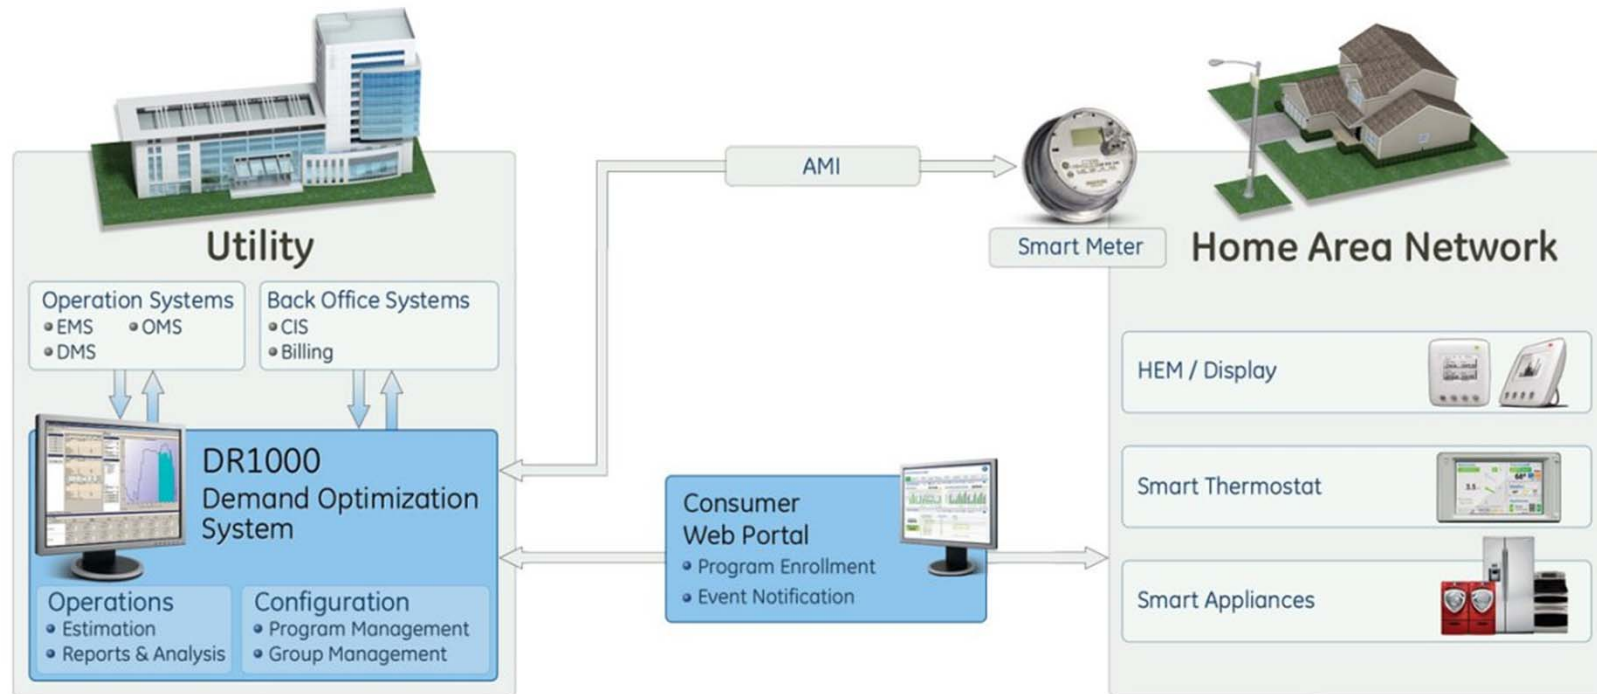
Utility

Operation Systems
• EMS • OMS
• DMS

Back Office Systems
• CIS
• Billing

DR1000
Demand Optimization System

Operations
• Estimation
• Reports & Analysis

Configuration
• Program Management
• Group Management

AMI

Consumer Web Portal
• Program Enrollment
• Event Notification

Smart Meter

Home Area Network

HEM / Display

Smart Thermostat

Smart Appliances